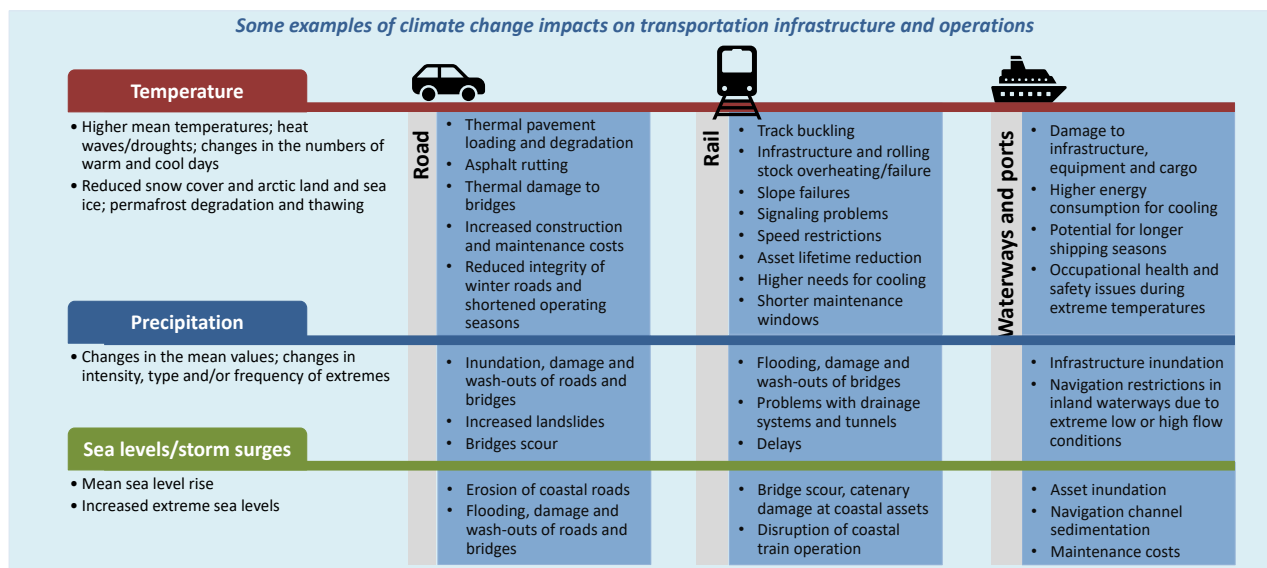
Some examples of climate change impacts on transportation infrastructure and operations

Temperature

• Higher mean temperatures; heat waves/droughts; changes in the numbers of warm and cool days
• Reduced snow cover and arctic land and sea ice; permafrost degradation and thawing

Road

• Thermal pavement loading and degradation
• Asphalt rutting
• Thermal damage to bridges
• Increased construction and maintenance costs
• Reduced integrity of winter roads and shortened operating seasons

Rail

• Track buckling
• Infrastructure and rolling stock overheating/failure
• Slope failures
• Signaling problems
• Speed restrictions
• Asset lifetime reduction
• Higher needs for cooling
• Shorter maintenance windows

Waterways and ports

• Damage to infrastructure, equipment and cargo
• Higher energy consumption for cooling
• Potential for longer shipping seasons
• Occupational health and safety issues during extreme temperatures

Precipitation

• Changes in the mean values; changes in intensity, type and/or frequency of extremes

• Inundation, damage and wash-outs of roads and bridges
• Increased landslides
• Bridges scour

• Flooding, damage and wash-outs of bridges
• Problems with drainage systems and tunnels
• Delays

• Infrastructure inundation
• Navigation restrictions in inland waterways due to extreme low or high flow conditions

Sea levels/storm surges

• Mean sea level rise
• Increased extreme sea levels

• Erosion of coastal roads
• Flooding, damage and wash-outs of roads and bridges

• Bridge scour, catenary damage at coastal assets
• Disruption of coastal train operation

• Asset inundation
• Navigation channel sedimentation
• Maintenance costs